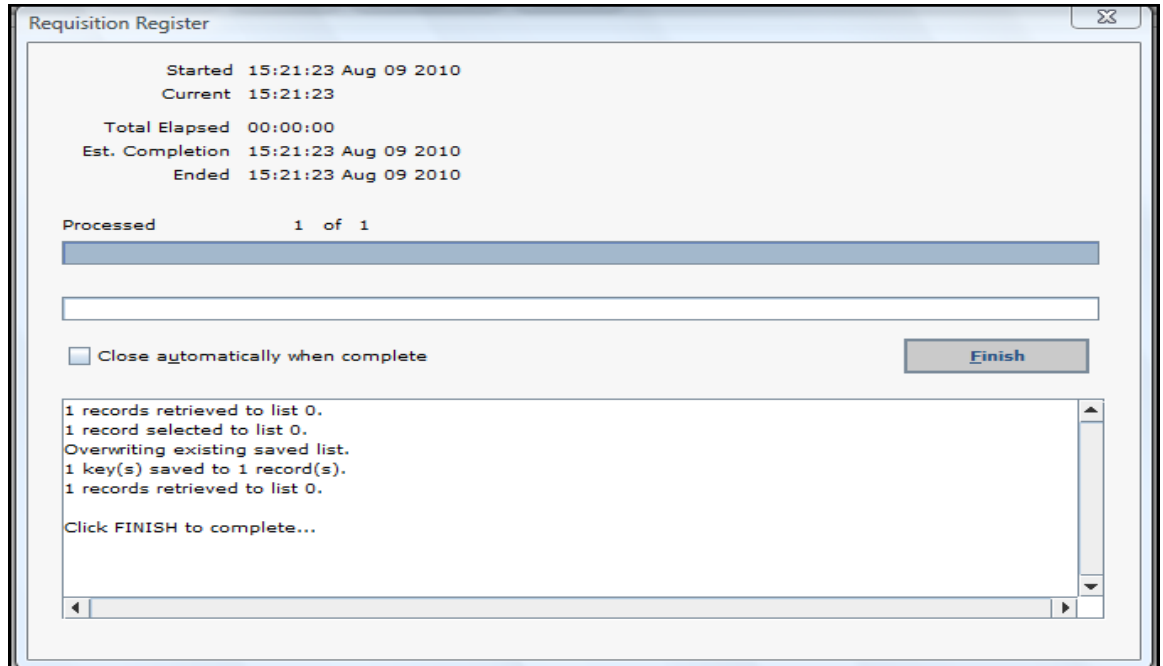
Requisition Register

Started 15:21:23 Aug 09 2010
Current 15:21:23

Total Elapsed 00:00:00
Est. Completion 15:21:23 Aug 09 2010
Ended 15:21:23 Aug 09 2010

Processed 1 of 1

Close automatically when complete

Finish

1 records retrieved to list 0.
1 record selected to list 0.
Overwriting existing saved list.
1 key(s) saved to 1 record(s).
1 records retrieved to list 0.

Click FINISH to complete...